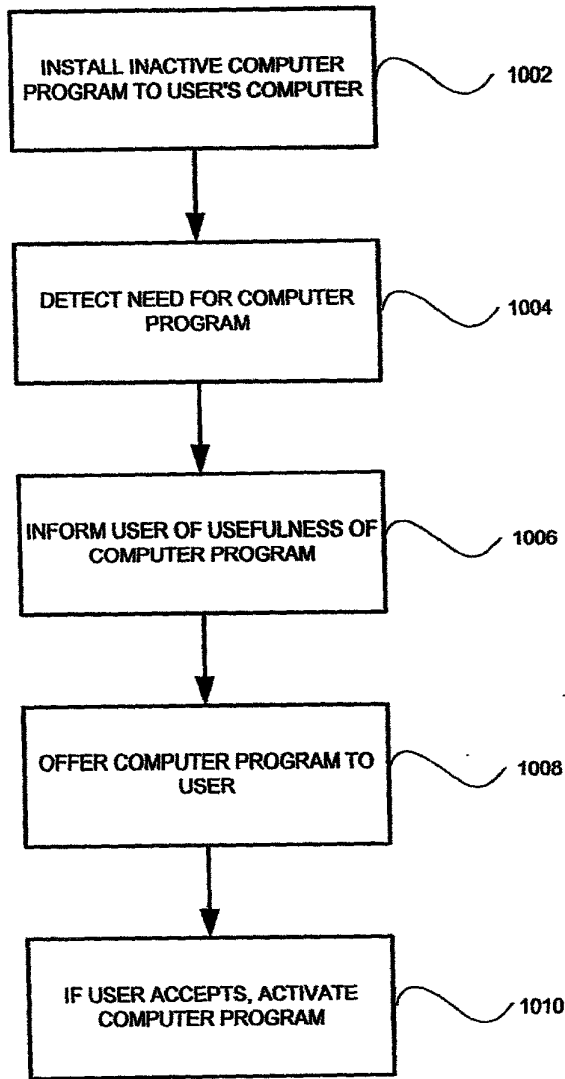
INSTALL INACTIVE COMPUTER PROGRAM TO USER'S COMPUTER

1002

DETECT NEED FOR COMPUTER PROGRAM

1004

INFORM USER OF USEFULNESS OF COMPUTER PROGRAM

1006

OFFER COMPUTER PROGRAM TO USER

1008

IF USER ACCEPTS, ACTIVATE COMPUTER PROGRAM

1010